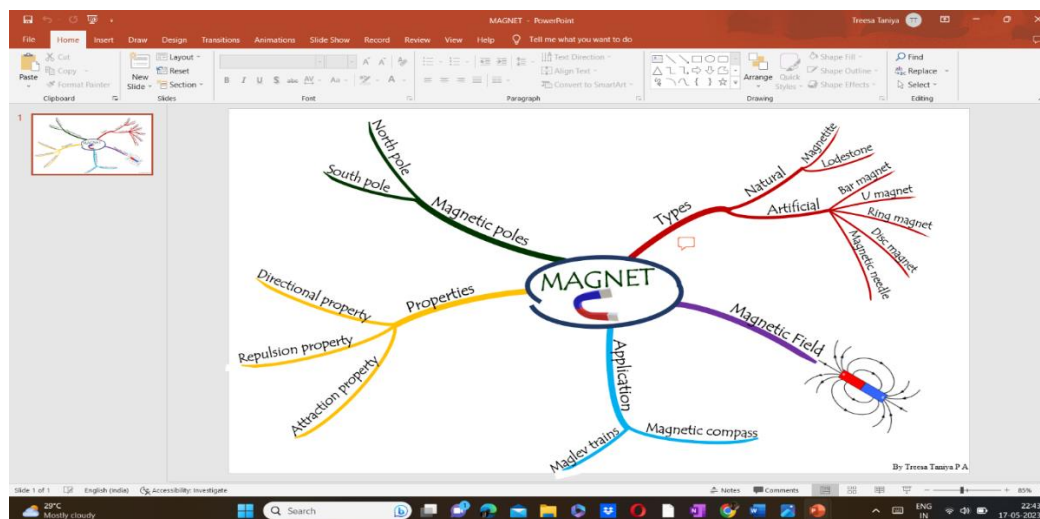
MAGNET - PowerPoint
Treesa Taniya TT
File Home Insert Draw Design Transitions Animations Slide Show Record Review View Help Tell me what you want to do
Cut
Copy
Format Painter
Paste
Clipboard
Layout
Reset
New Slide
Section
Slides
Font
Text Direction
Align Text
Convert to SmartArt
Paragraph
Arrange
Quick Styles
Shape Fill
Shape Outline
Shape Effects
Drawing
Find
Replace
Select
Editing
1

North pole
South pole
Magnetic poles
Types
Natural
Magnetite
Lodestone
Artificial
Bar magnet
U magnet
Ring magnet
Disc magnet
Magnetic needle
MAGNET
Directional property
Properties
Repulsion property
Attraction property
Application
Magnetic Field
Magnetic compass
Maglev trains
By Treesa Taniya P A

Slide 1 of 1 English (India) Accessibility: Investigate
Notes Comments 85%
29°C
Mostly cloudy
Search
ENG
IN
22:43
17-05-2023